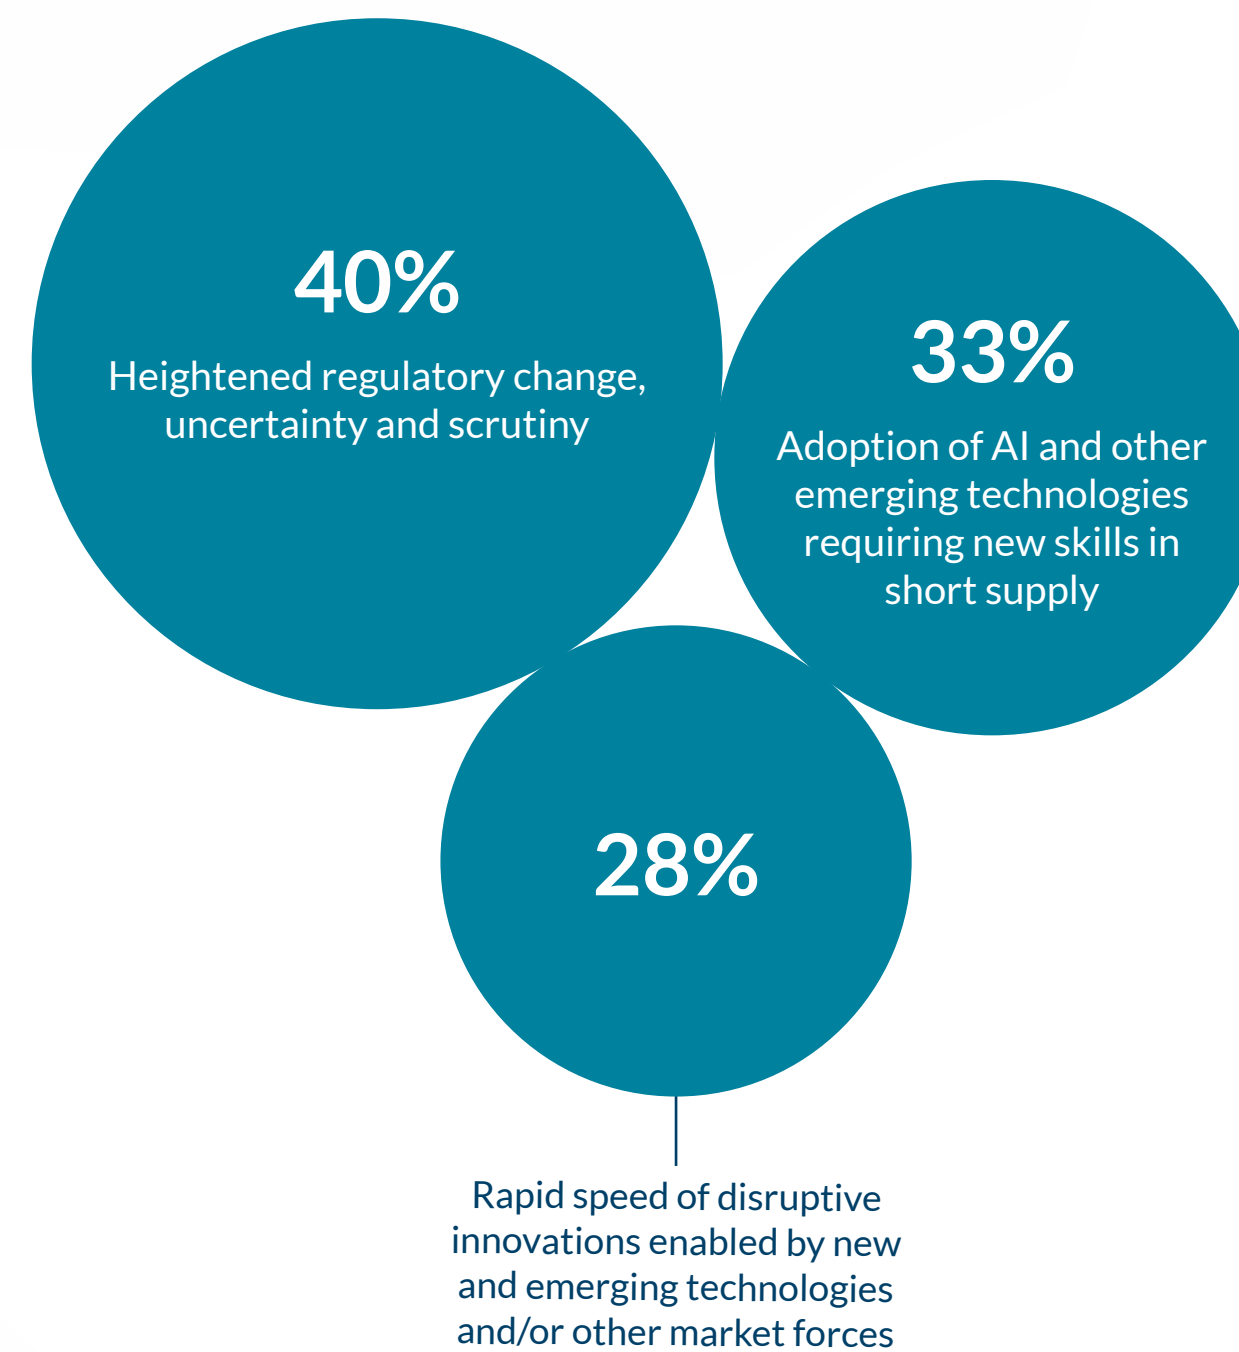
40%

Heightened regulatory change, uncertainty and scrutiny

33%

Adoption of AI and other emerging technologies requiring new skills in short supply

28%

Rapid speed of disruptive innovations enabled by new and emerging technologies and/or other market forces